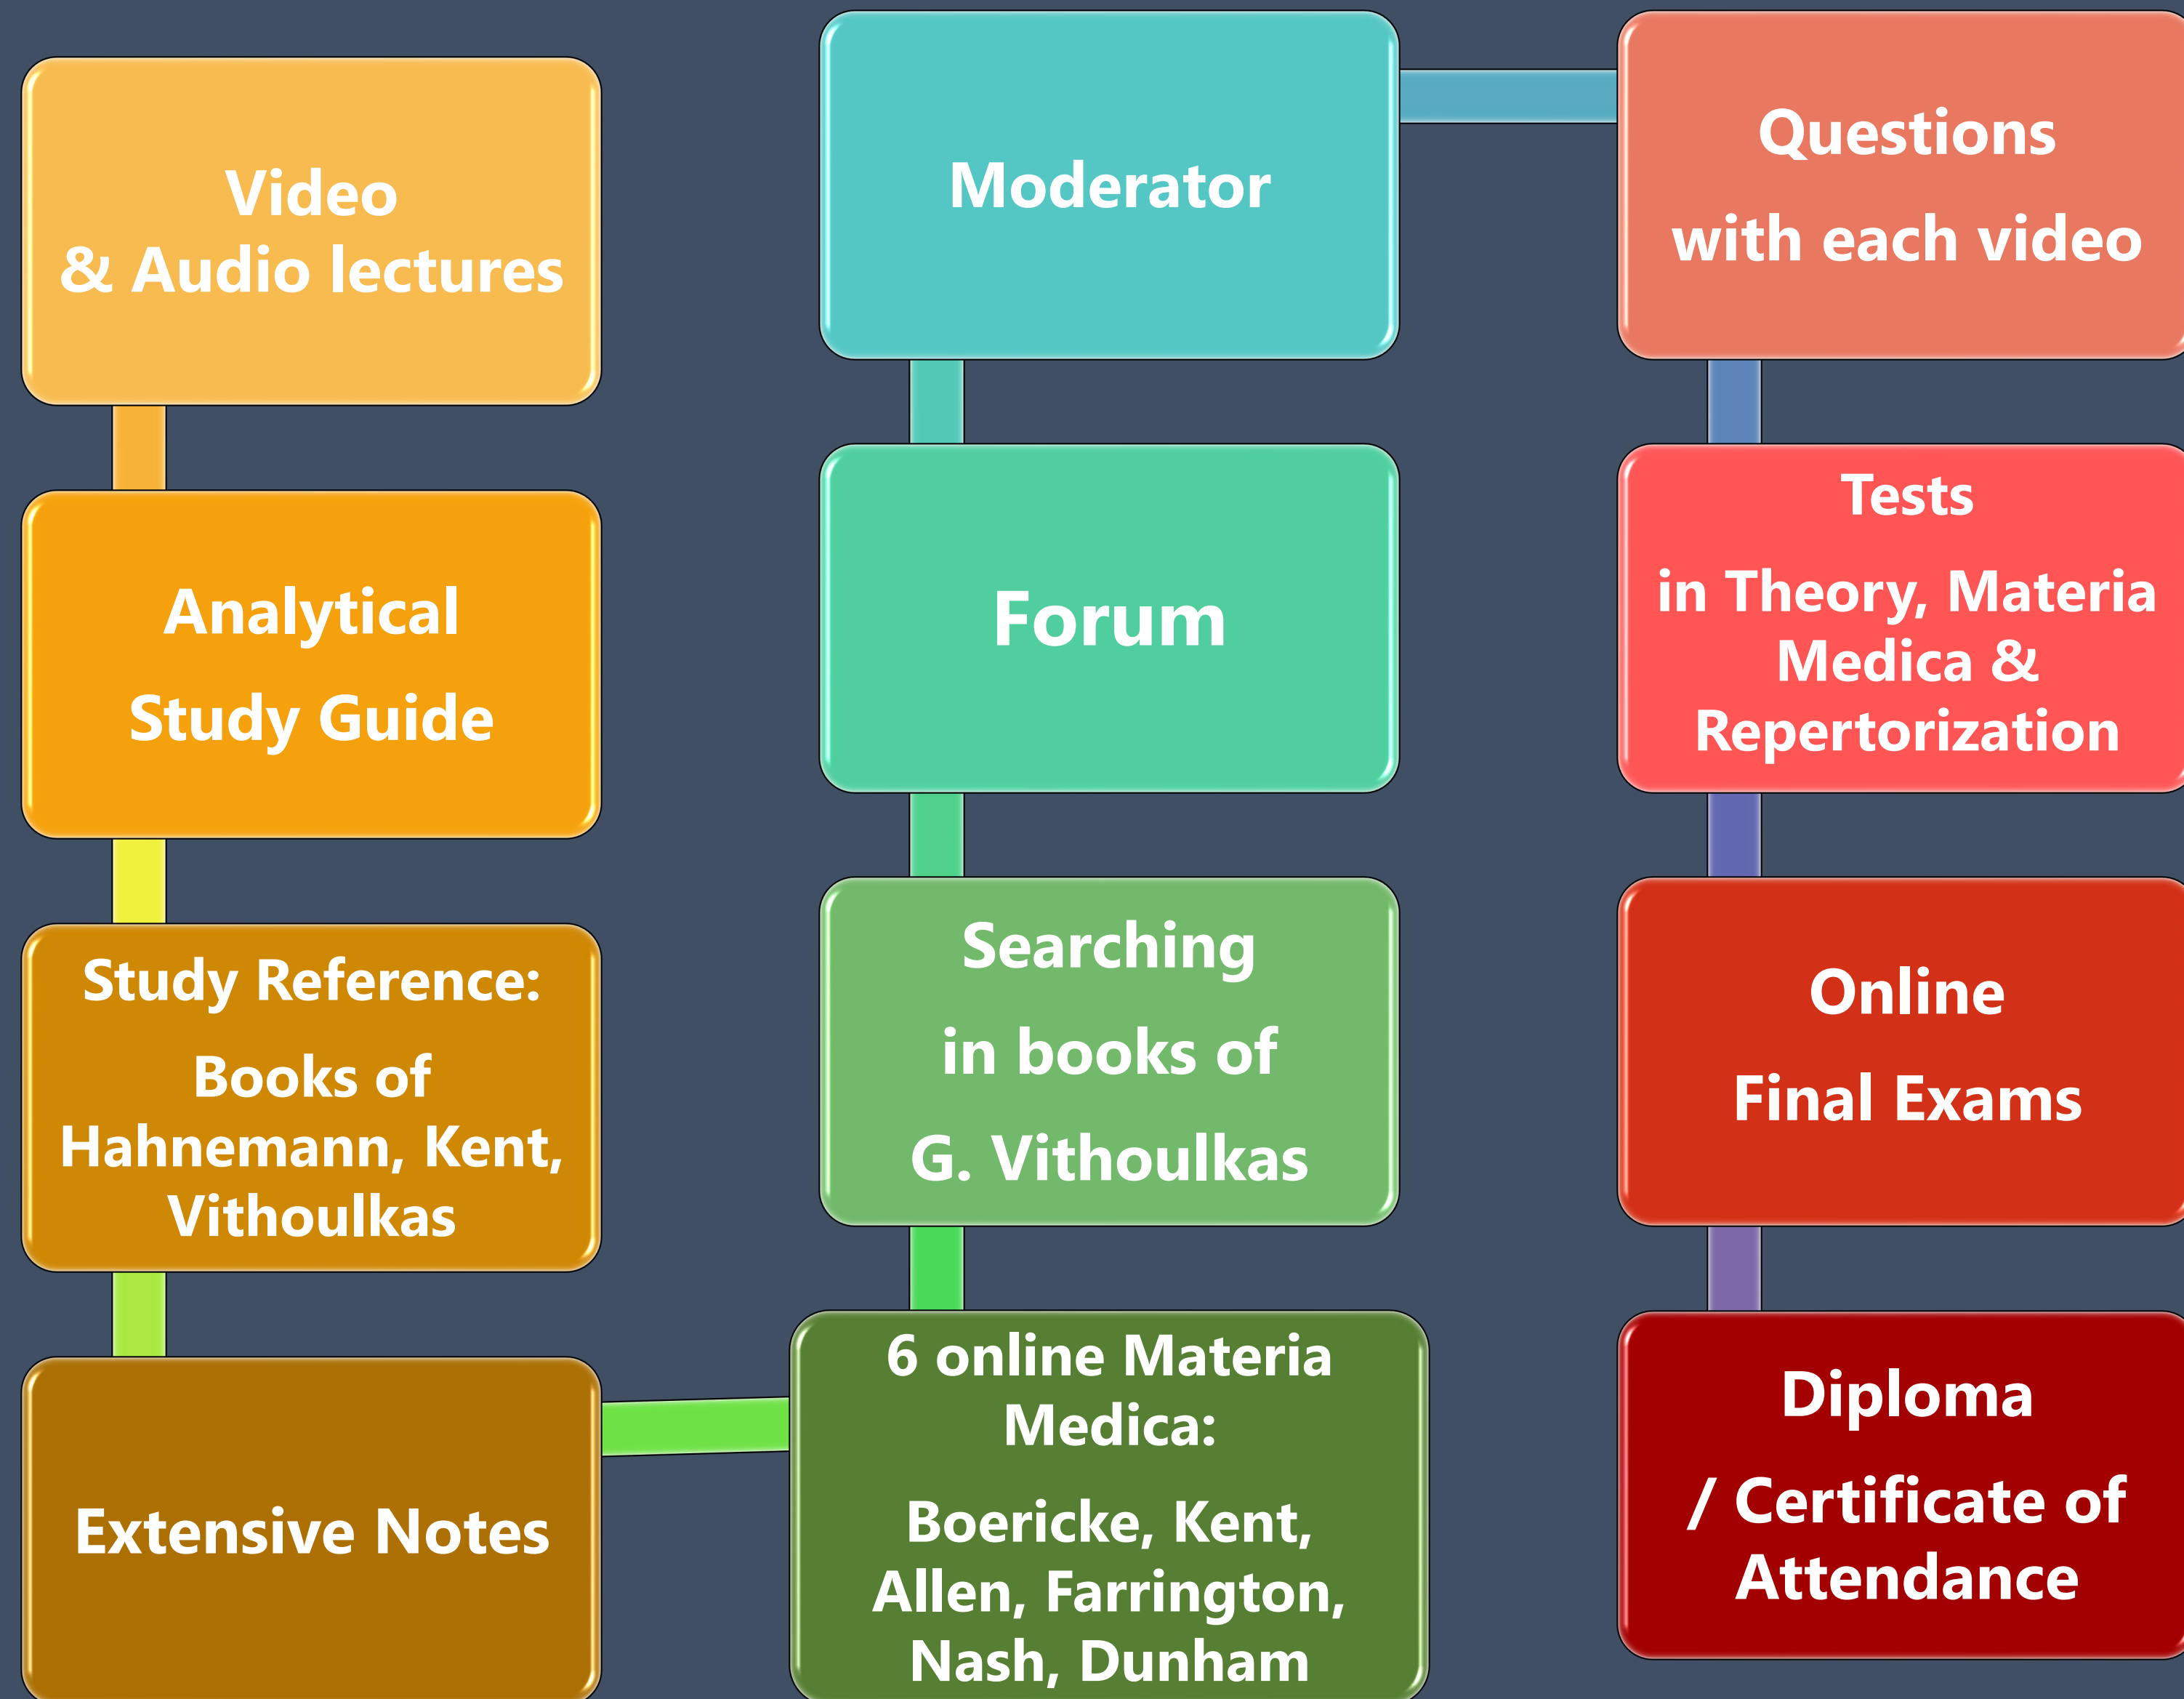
Video
& Audio lectures

Analytical
Study Guide

Study Reference:
Books of Hahnemann, Kent, Vithoulkas

Extensive Notes

6 online Materia Medica:
Boericke, Kent, Allen, Farrington, Nash, Dunham

Searching
in books of
G. Vithoulkas

Forum

Moderator

Questions
with each video

Tests
in Theory, Materia Medica & Repertorization

Online
Final Exams

Diploma
/ Certificate of Attendance